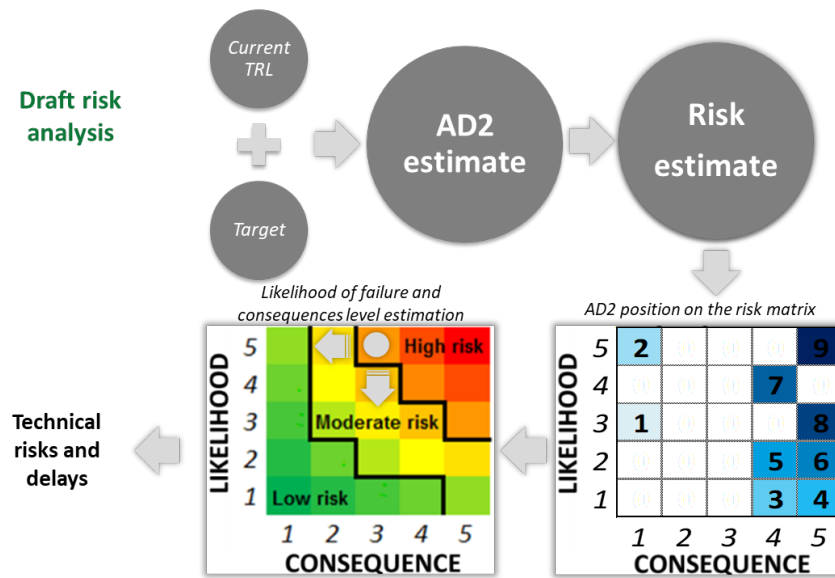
Draft risk analysis

Current TRL

Target

AD2 estimate

Risk estimate

Likelihood of failure and consequences level estimation

AD2 position on the risk matrix

LIKELIHOOD
5
4
3
2
1

High risk

Moderate risk

Low risk

1 2 3 4 5
CONSEQUENCE

| LIKELIHOOD | | | | | |
|---|---|---|---|---|---|
| 5 | 2 | (0) | (0) | (0) | 9 |
| 4 | (0) | (0) | (0) | 7 | (0) |
| 3 | 1 | (0) | (0) | (0) | 8 |
| 2 | (0) | (0) | (0) | 5 | 6 |
| 1 | (0) | (0) | (0) | 3 | 4 |
| | 1 | 2 | 3 | 4 | 5 |

CONSEQUENCE

Technical risks and delays